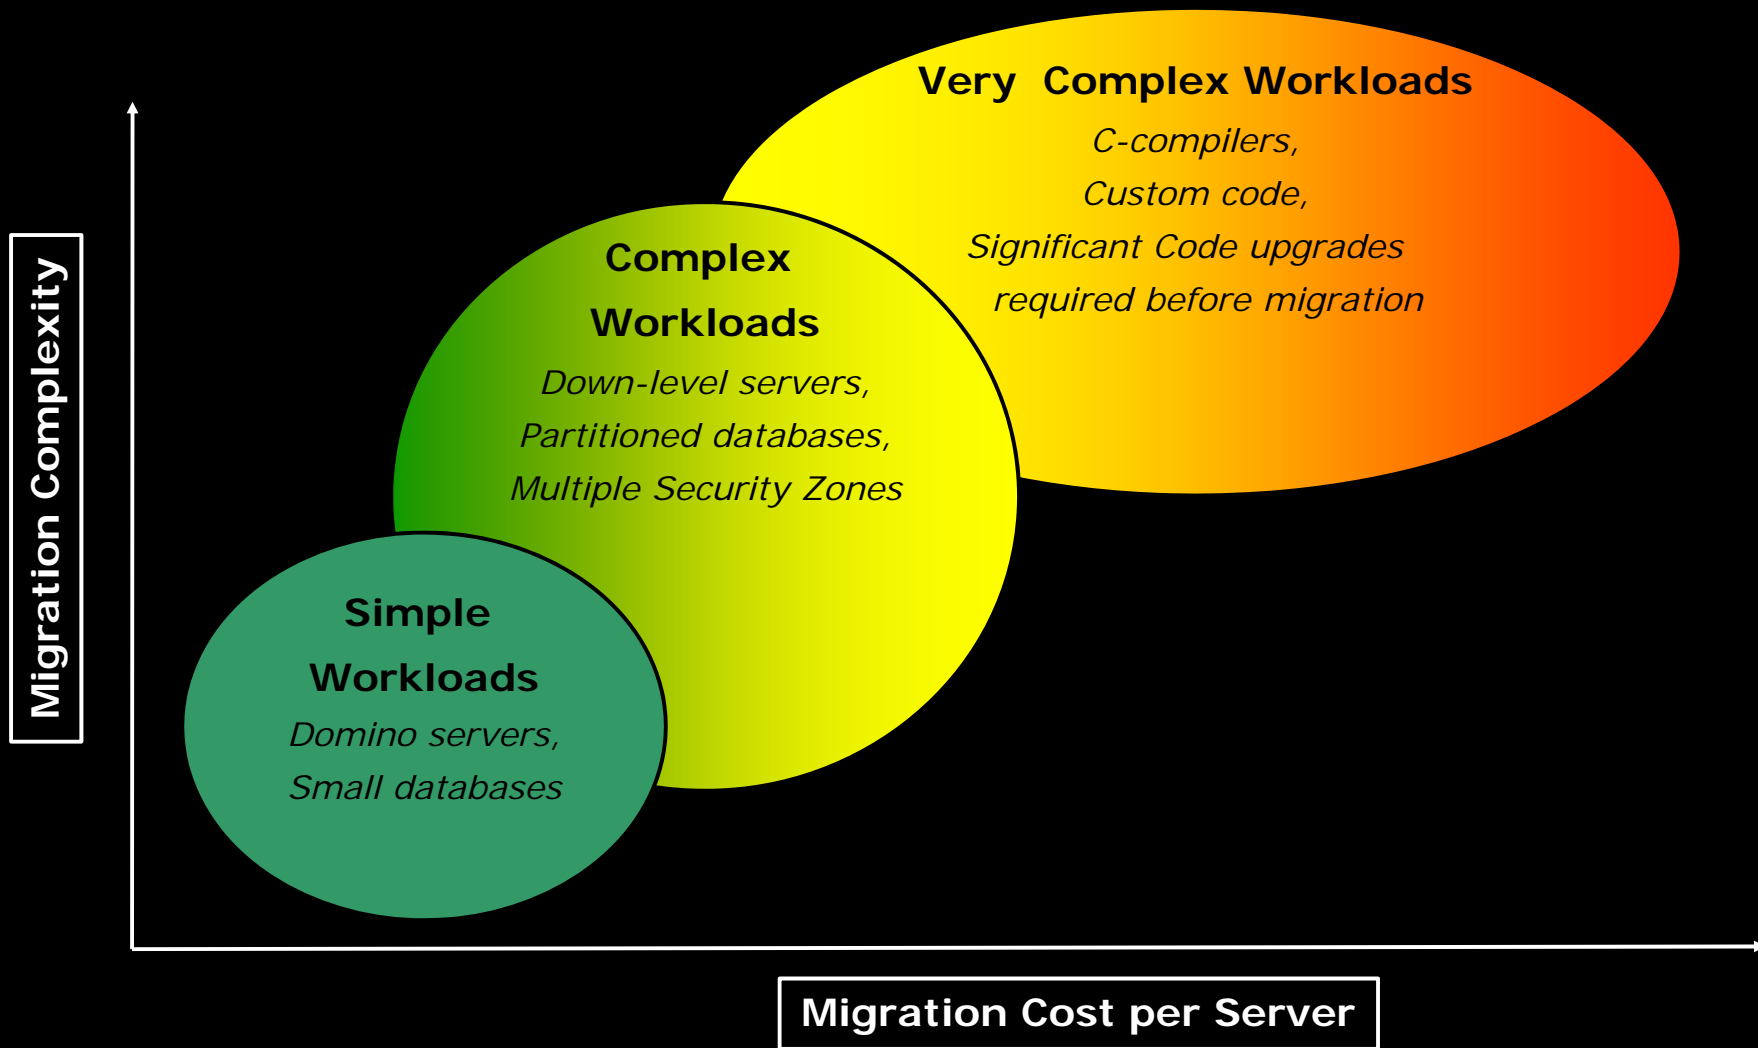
Very Complex Workloads
C-compilers,
Custom code,
Significant Code upgrades
required before migration

Complex
Workloads
Down-level servers,
Partitioned databases,
Multiple Security Zones

Simple
Workloads
Domino servers,
Small databases

Migration Complexity

Migration Cost per Server